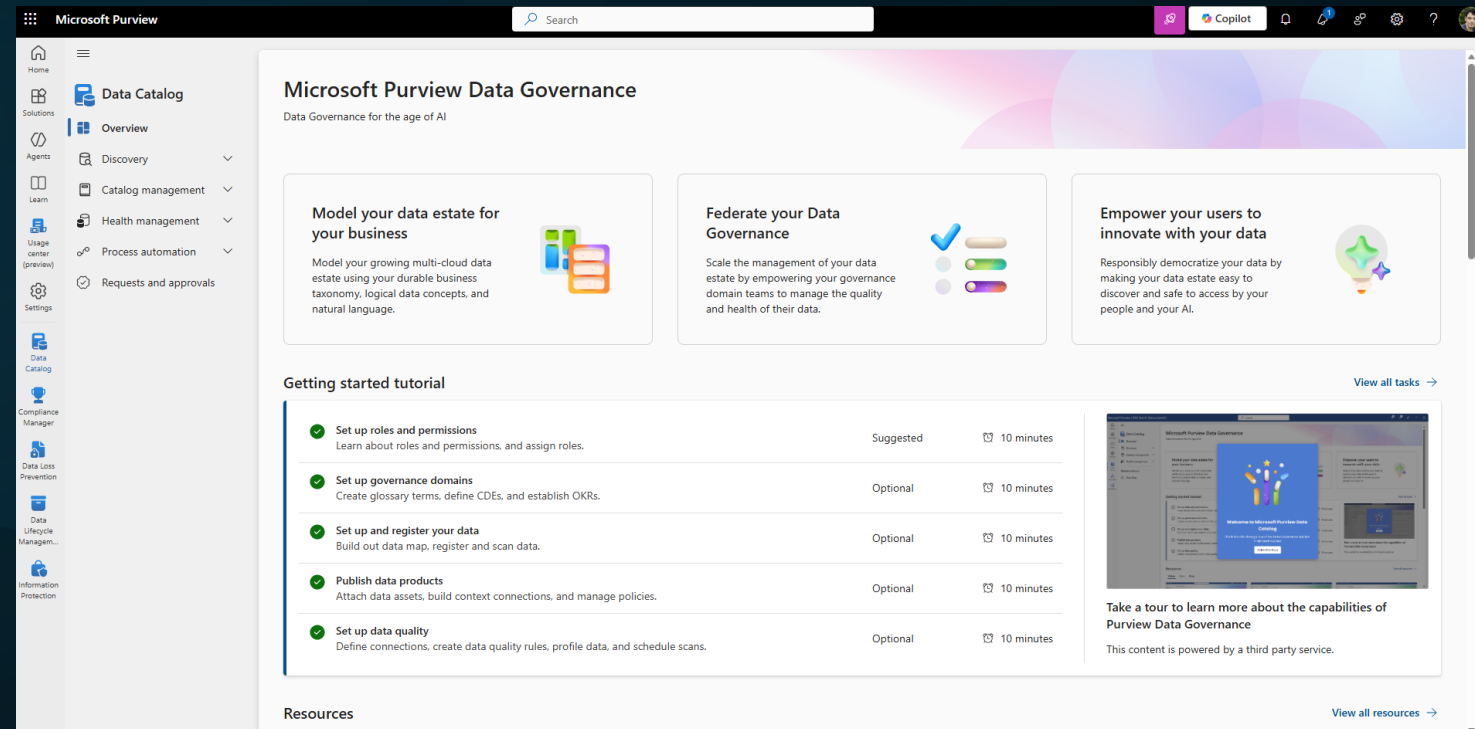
Microsoft Purview

Search

Copilot

1

Home

Solutions

Agents

Learn

Usage center (preview)

Settings

Data Catalog

Compliance Manager

Data Loss Prevention

Data Lifecycle Managem...

Information Protection

Data Catalog

Overview

Discovery

Catalog management

Health management

Process automation

Requests and approvals

Microsoft Purview Data Governance

Data Governance for the age of AI

Model your data estate for your business

Model your growing multi-cloud data estate using your durable business taxonomy, logical data concepts, and natural language.

Federate your Data Governance

Scale the management of your data estate by empowering your governance domain teams to manage the quality and health of their data.

Empower your users to innovate with your data

Responsibly democratize your data by making your data estate easy to discover and safe to access by your people and your AI.

Getting started tutorial

View all tasks →

| Task | Status | Time |
|---|---|---|
| Set up roles and permissions<br>Learn about roles and permissions, and assign roles. | Suggested | 10 minutes |
| Set up governance domains<br>Create glossary terms, define CDEs, and establish OKRs. | Optional | 10 minutes |
| Set up and register your data<br>Build out data map, register and scan data. | Optional | 10 minutes |
| Publish data products<br>Attach data assets, build context connections, and manage policies. | Optional | 10 minutes |
| Set up data quality<br>Define connections, create data quality rules, profile data, and schedule scans. | Optional | 10 minutes |

Take a tour to learn more about the capabilities of Purview Data Governance

This content is powered by a third party service.

Resources

View all resources →